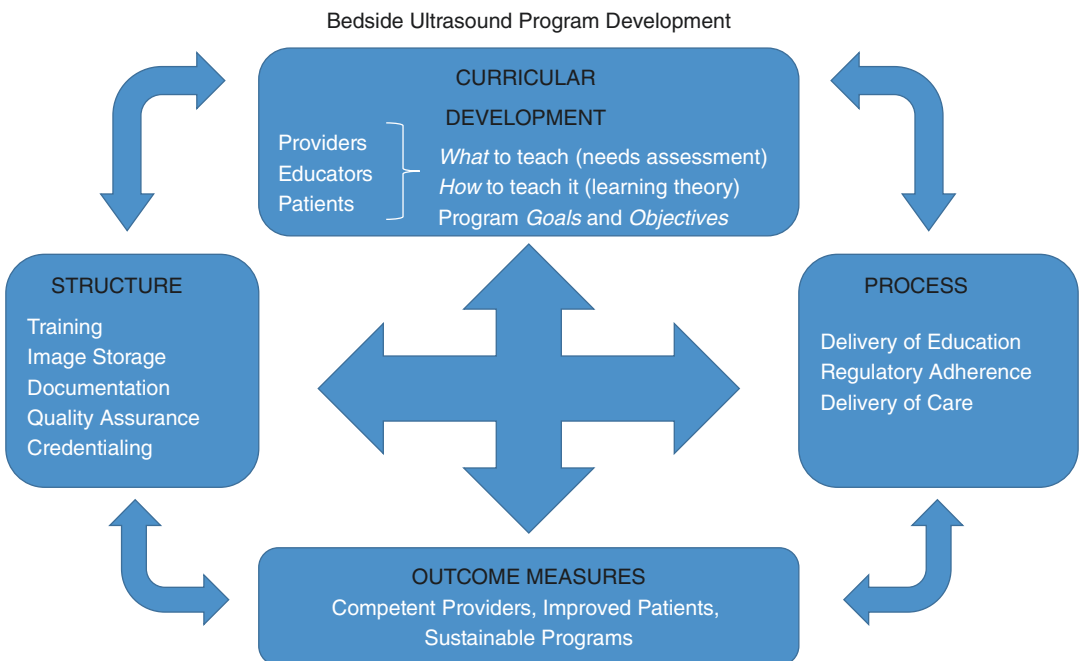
Bedside Ultrasound Program Development

CURRICULAR DEVELOPMENT

Providers
Educators
Patients

*What* to teach (needs assessment)
*How* to teach it (learning theory)
Program *Goals* and *Objectives*

STRUCTURE

Training
Image Storage
Documentation
Quality Assurance
Credentialing

PROCESS

Delivery of Education
Regulatory Adherence
Delivery of Care

OUTCOME MEASURES
Competent Providers, Improved Patients, Sustainable Programs